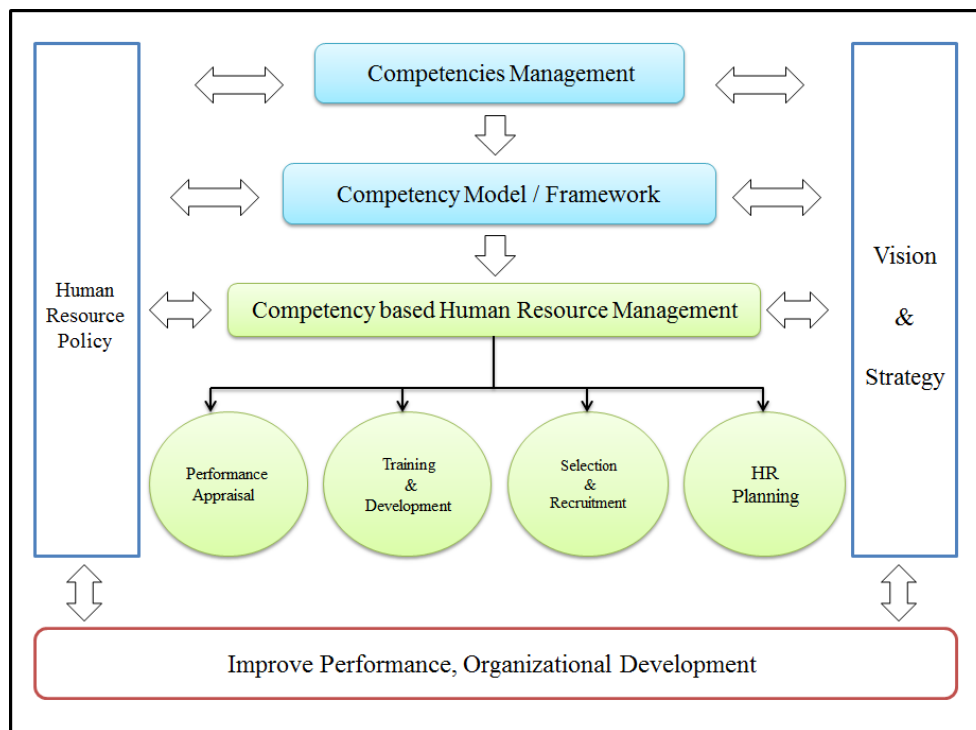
Competencies Management

Competency Model / Framework

Competency based Human Resource Management

Human Resource Policy

Vision & Strategy

Performance Appraisal

Training & Development

Selection & Recruitment

HR Planning

Improve Performance, Organizational Development